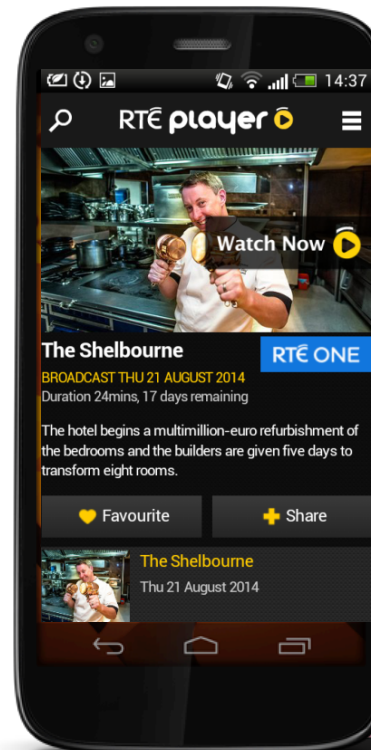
14:37

RTÉ player

Watch Now

The Shelbourne

RTÉ ONE

BROADCAST THU 21 AUGUST 2014

Duration 24mins, 17 days remaining

The hotel begins a multimillion-euro refurbishment of the bedrooms and the builders are given five days to transform eight rooms.

Favourite

Share

The Shelbourne

Thu 21 August 2014